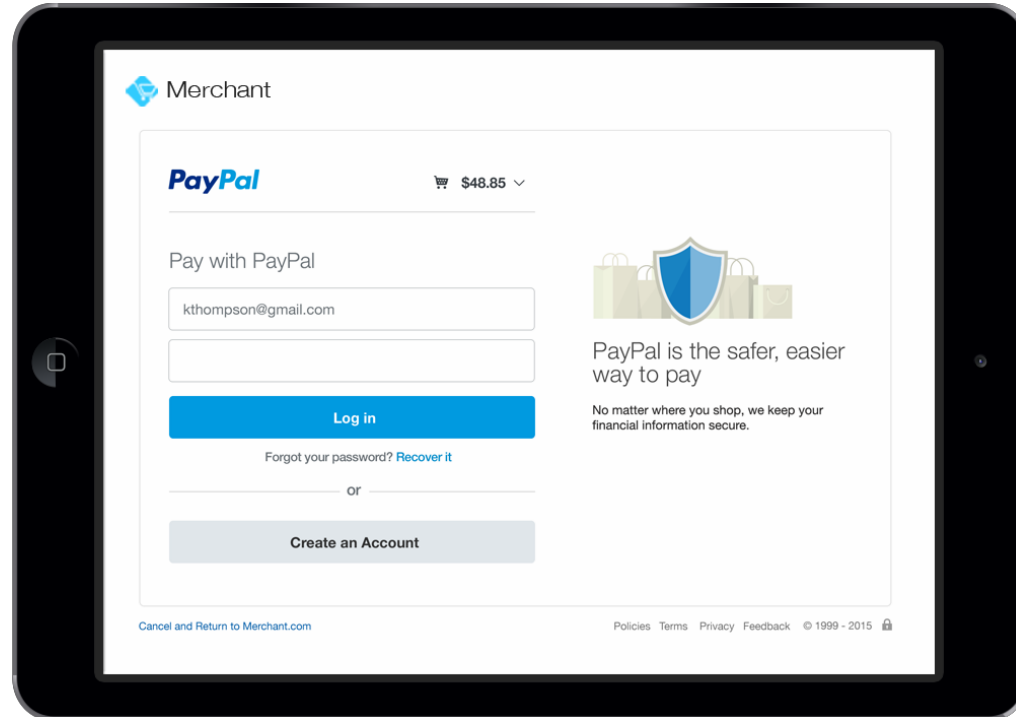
Merchant

PayPal

$48.85

Pay with PayPal

kthompson@gmail.com

Log in

Forgot your password? Recover it

or

Create an Account

PayPal is the safer, easier way to pay

No matter where you shop, we keep your financial information secure.

Cancel and Return to Merchant.com

Policies Terms Privacy Feedback © 1999 - 2015